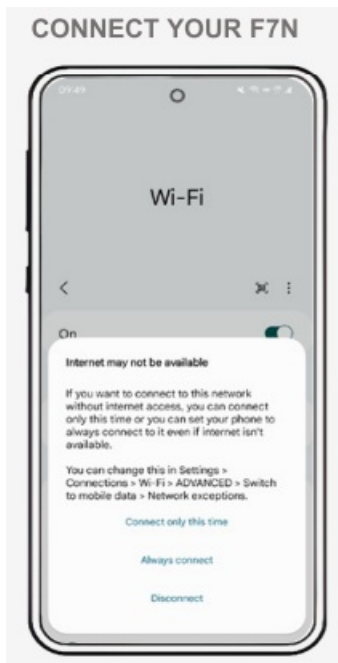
CONNECT YOUR F7N

09:49

Wi-Fi

On

Internet may not be available

If you want to connect to this network without internet access, you can connect only this time or you can set your phone to always connect to it even if internet isn't available.

You can change this in Settings > Connections > Wi-Fi > ADVANCED > Switch to mobile data > Network exceptions.

Connect only this time

Always connect

Disconnect